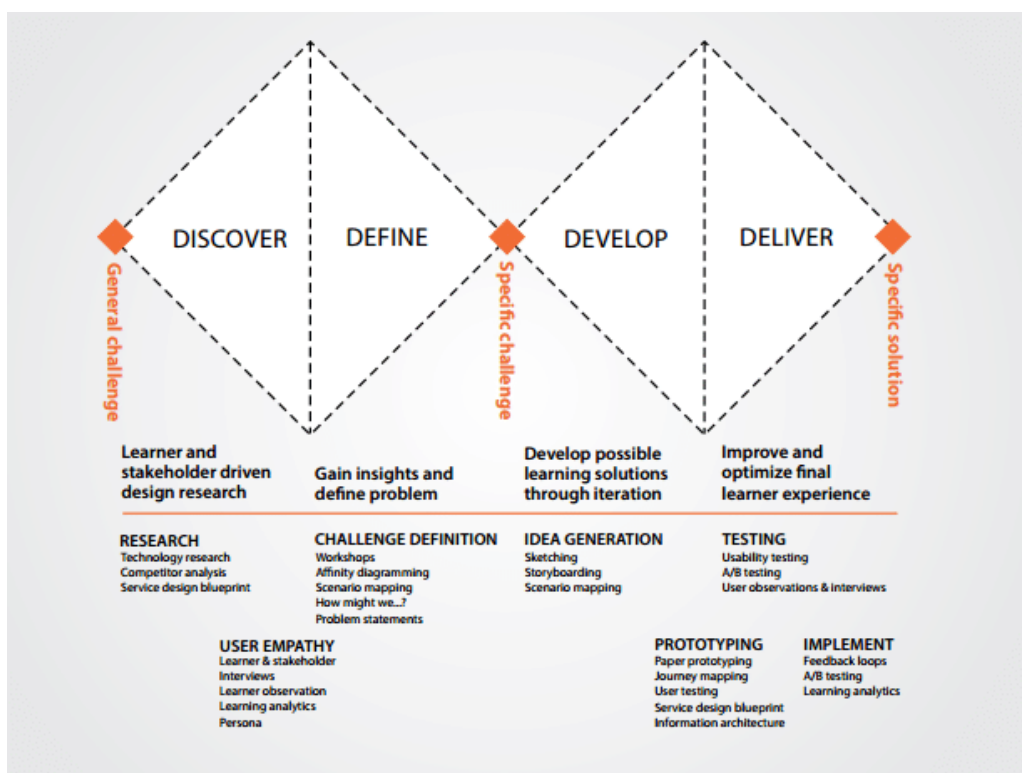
DISCOVER

DEFINE

DEVELOP

DELIVER

General challenge

Specific challenge

Specific solution

Learner and stakeholder driven design research

Gain insights and define problem

Develop possible learning solutions through iteration

Improve and optimize final learner experience

RESEARCH
Technology research
Competitor analysis
Service design blueprint

CHALLENGE DEFINITION
Workshops
Affinity diagramming
Scenario mapping
How might we...?
Problem statements

IDEA GENERATION
Sketching
Storyboarding
Scenario mapping

TESTING
Usability testing
A/B testing
User observations & interviews

USER EMPATHY
Learner & stakeholder interviews
Learner observation
Learning analytics
Persona

PROTOTYPING
Paper prototyping
Journey mapping
User testing
Service design blueprint
Information architecture

IMPLEMENT
Feedback loops
A/B testing
Learning analytics